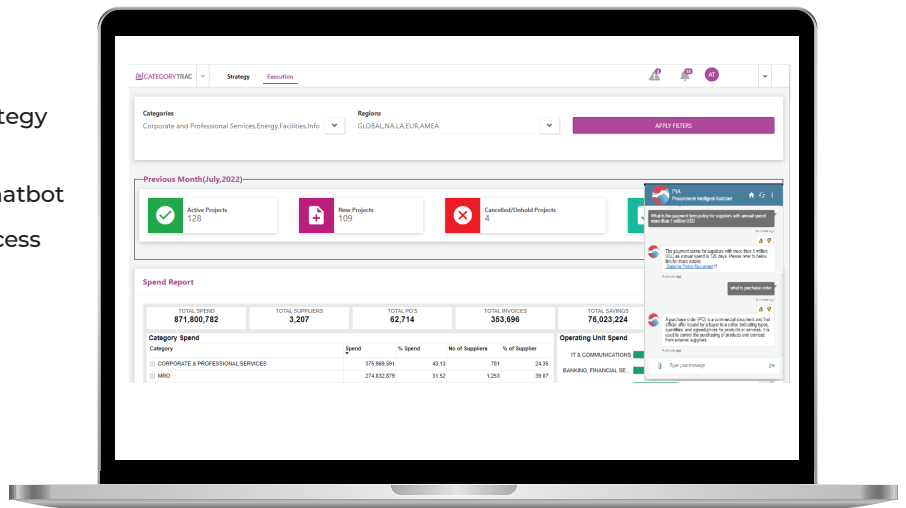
tegy

natbot

cess

CATEGORYTRAC Strategy Execution

AT

Categories
Corporate and Professional Services,Energy,Facilities,Info

Regions
GLOBAL,NA,LA,EUR,AMEA

APPLY FILTERS

Previous Month(July,2022)

Active Projects
128

New Projects
109

Cancelled/Onhold Projects
4

PIA
Procurement Intelligent Assistant

What is the payment term policy for suppliers with annual spend more than 1 million USD

The payment terms for suppliers with more than 1 million USD as annual spend is 120 days. Please refer to below link for more details
Supplier Policy Document

what is purchase order

A purchase order (PO) is a commercial document and first official offer issued by a buyer to a seller, indicating types, quantities, and agreed prices for products or services. It is used to control the purchasing of products and services from external suppliers

Type your message

Spend Report

| TOTAL SPEND | TOTAL SUPPLIERS | TOTAL PO'S | TOTAL INVOICES | TOTAL SAVINGS |
|---|---|---|---|---|
| 871,800,782 | 3,207 | 62,714 | 353,696 | 76,023,224 |

Category Spend

| Category | Spend | % Spend | No of Suppliers | % of Supplier |
|---|---|---|---|---|
| CORPORATE & PROFESSIONAL SERVICES | 375,968,591 | 43.13 | 781 | 24.35 |
| MRO | 274,832,879 | 31.52 | 1,253 | 39.07 |

Operating Unit Spend
IT & COMMUNICATIONS
BANKING, FINANCIAL SE...